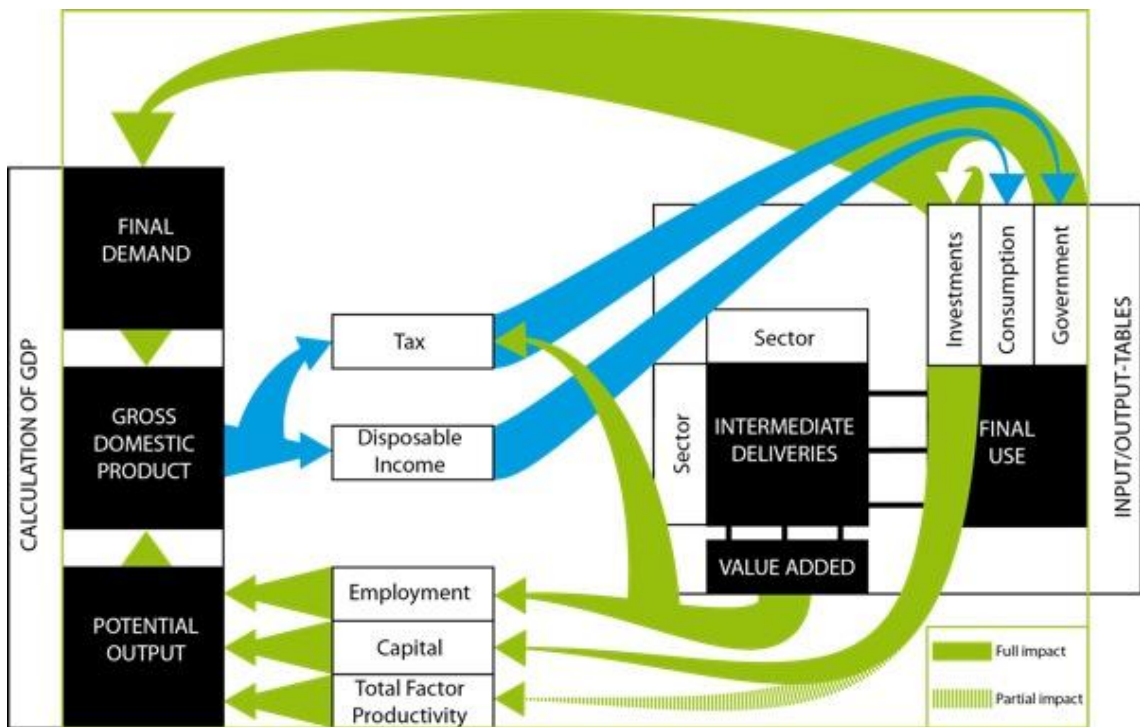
CALCULATION OF GDP

FINAL DEMAND

GROSS DOMESTIC PRODUCT

POTENTIAL OUTPUT

Tax

Disposable Income

Employment

Capital

Total Factor Productivity

Sector

Sector

INTERMEDIATE DELIVERIES

VALUE ADDED

Investments

Consumption

Government

FINAL USE

INPUT/OUTPUT-TABLES

Full impact

Partial impact